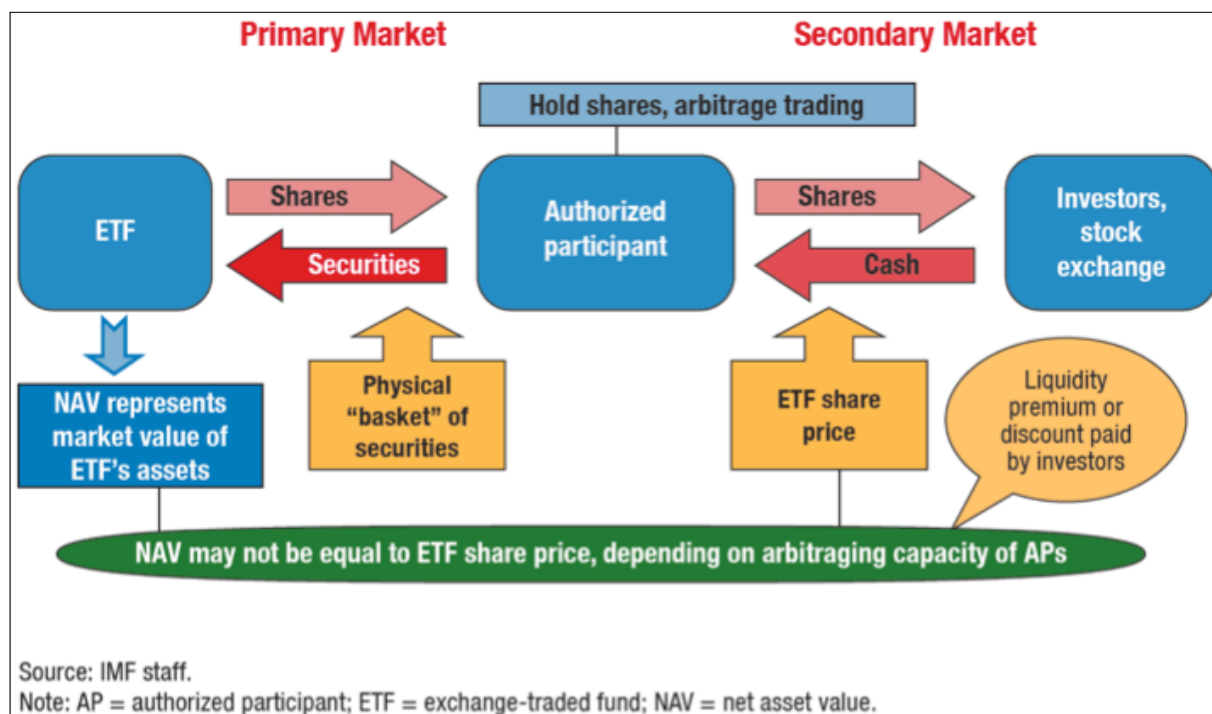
Primary Market

Secondary Market

Hold shares, arbitrage trading

ETF

Shares

Securities

Authorized participant

Shares

Cash

Investors, stock exchange

NAV represents market value of ETF's assets

Physical "basket" of securities

ETF share price

Liquidity premium or discount paid by investors

NAV may not be equal to ETF share price, depending on arbitraging capacity of APs

Source: IMF staff.
Note: AP = authorized participant; ETF = exchange-traded fund; NAV = net asset value.